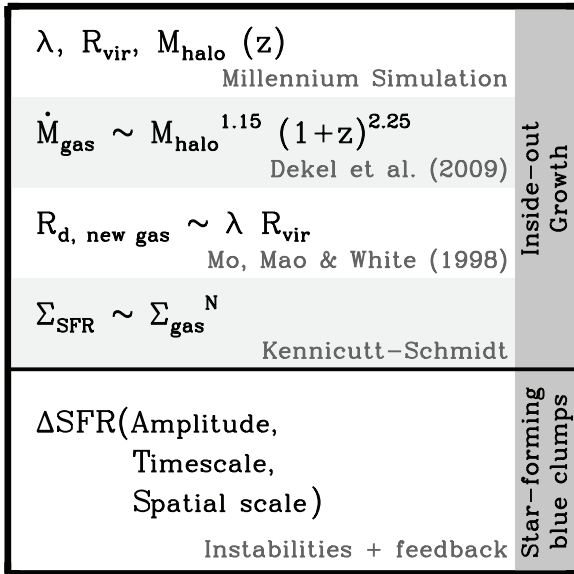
$\lambda$, $R_{vir}$, $M_{halo}$ (z)
Millennium Simulation

$\dot{M}_{gas} \sim M_{halo}^{1.15}$ $(1+z)^{2.25}$
Dekel et al. (2009)

$R_{d, new gas} \sim \lambda$ $R_{vir}$
Mo, Mao & White (1998)

$\Sigma_{SFR} \sim \Sigma_{gas}^{N}$
Kennicutt-Schmidt

Inside-out Growth

$\Delta$SFR(Amplitude, Timescale, Spatial scale)
Instabilities + feedback

Star-forming blue clumps